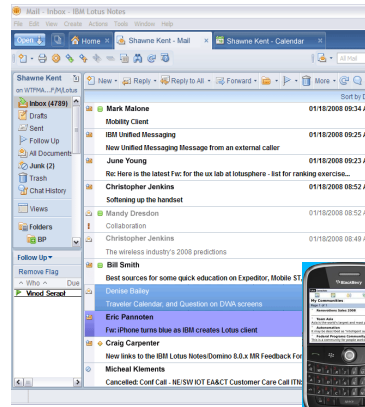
Mail - Inbox - IBM Lotus Notes
File Edit View Create Actions Tools Window Help
Open | Home | Shawne Kent - Mail | Shawne Kent - Calendar
All Mail
Shawne Kent
on WTPMA...P/M/Lotus
Inbox (4789)
Drafts
Sent
Follow Up
All Documents
Junk (2)
Trash
Chat History
Views
Folders
BP
Follow Up
Remove Flag
Who Due
Vinod Serapl
New | Reply | Reply to All | Forward | More
Sort by
Mark Malone 01/18/2008 09:34 A
Mobility Client
IBM Unified Messaging 01/18/2008 09:25 A
New Unified Messaging Message from an external caller
June Young 01/18/2008 09:23 A
Re: Here is the latest Fw: for the ux lab at lotusphere - list for ranking exercise...
Christopher Jenkins 01/18/2008 08:54 A
Softening up the handset
Mandy Dresdon 01/18/2008 08:52 A
Collaboration
Christopher Jenkins 01/18/2008 08:52 A
The wireless industry's 2008 predictions
Bill Smith 01/18/2008
Best sources for some quick education on Expeditor, Mobile ST
Denise Bailey
Traveler Calendar, and Question on DWA screens
Eric Pannoten
Fw: iPhone turns blue as IBM creates Lotus client
Craig Carpenter
New links to the IBM Lotus Notes/Domino 8.0.x MR Feedback Fo
Micheal Klements
Cancelled: Conf Call - NE/SW IOT EA&CT Customer Care Call ITIo
BlackBerry
My Communities